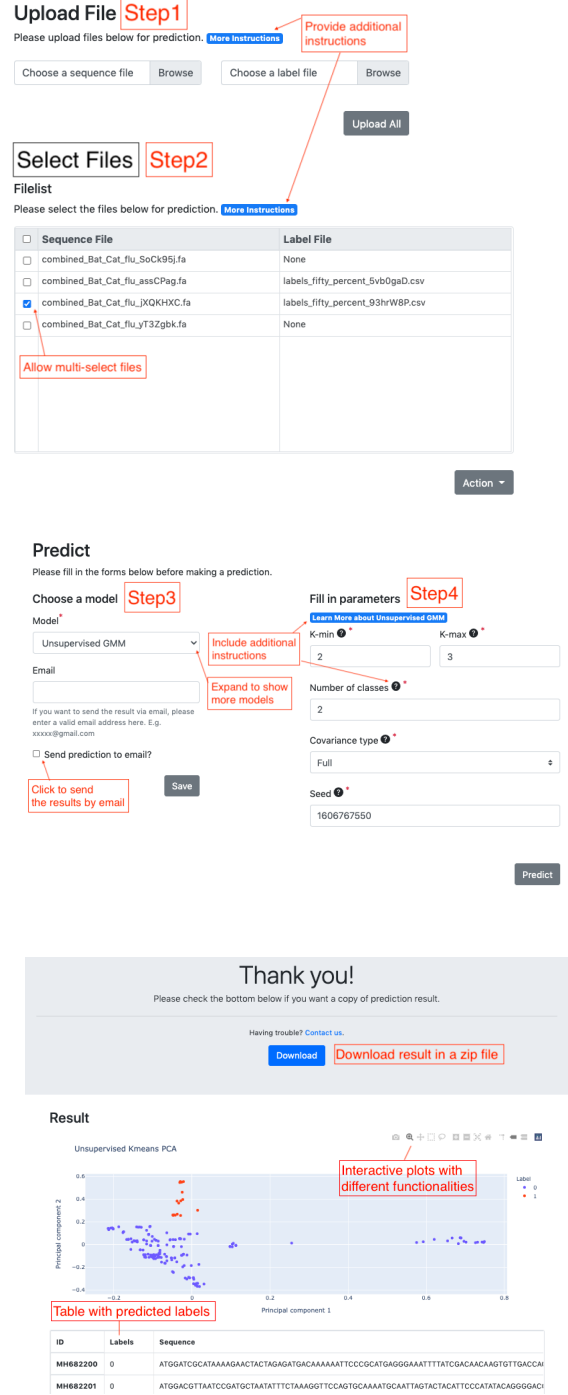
Upload File Step1

Please upload files below for prediction. More Instructions

Provide additional instructions

Choose a sequence file Browse

Choose a label file Browse

Upload All

Select Files Step2

Filelist

Please select the files below for prediction. More Instructions

| | Sequence File | Label File |
|---|---|---|
| ☐ | combined_Bat_Cat_flu_SoCk95j.fa | None |
| ☐ | combined_Bat_Cat_flu_assCPag.fa | labels_fifty_percent_5vb0gaD.csv |
| ☑ | combined_Bat_Cat_flu_jXQKHXC.fa | labels_fifty_percent_93hrW8P.csv |
| ☐ | combined_Bat_Cat_flu_yT3Zgbk.fa | None |

Allow multi-select files

Action

Predict

Please fill in the forms below before making a prediction.

Choose a model Step3

Model*

Unsupervised GMM

Include additional instructions

Expand to show more models

Email

If you want to send the result via email, please enter a valid email address here. E.g. xxxxx@gmail.com

☐ Send prediction to email?

Click to send the results by email

Save

Fill in parameters Step4

Learn More about Unsupervised GMM

K-min *

2

K-max *

3

Number of classes *

2

Covariance type *

Full

Seed *

1606767550

Predict

Thank you!

Please check the bottom below if you want a copy of prediction result.

Having trouble? Contact us.

Download

Download result in a zip file

Result

Unsupervised Kmeans PCA

Interactive plots with different functionalities

Label
0
1

Principal component 2

0.6
0.4
0.2
0
−0.2
−0.4

−0.2 0 0.2 0.4 0.6 0.8

Principal component 1

Table with predicted labels

| ID | Labels | Sequence |
|---|---|---|
| MH682200 | 0 | ATGGATCGCATAAAAGAACTACTAGAGATGACAAAAAATTCCCGCATGAGGGAAATTTTATCGACAACAAGTGTTGACCA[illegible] |
| MH682201 | 0 | ATGGACGTTAATCCGATGCTAATATTTCTAAAGGTTCCAGTGCAAAATGCAATTAGTACTACATTCCCATATACAGGGGAC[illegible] |